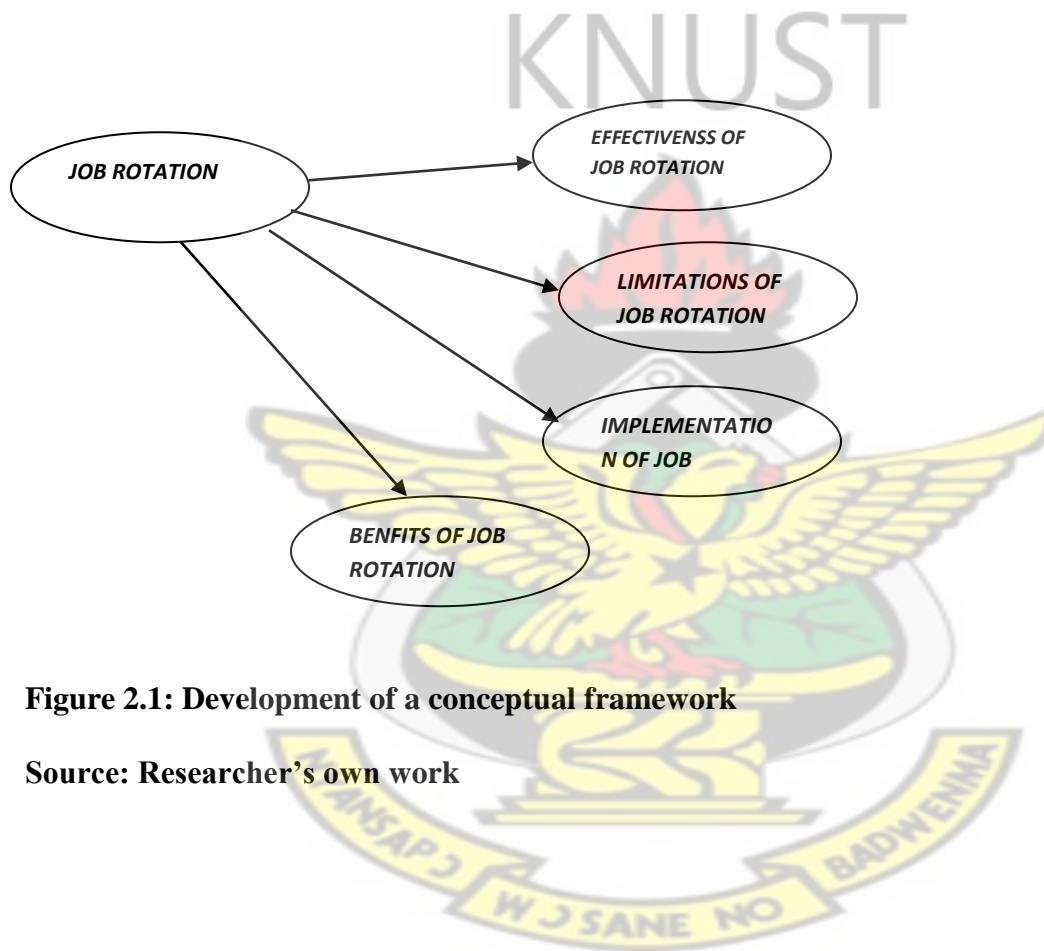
KNUST

JOB ROTATION

EFFECTIVENSS OF JOB ROTATION

LIMITATIONS OF JOB ROTATION

IMPLEMENTATIO N OF JOB

BENFITS OF JOB ROTATION

Figure 2.1: Development of a conceptual framework

Source: Researcher's own work

W J SANE NO

BADWENMA

SAPJ